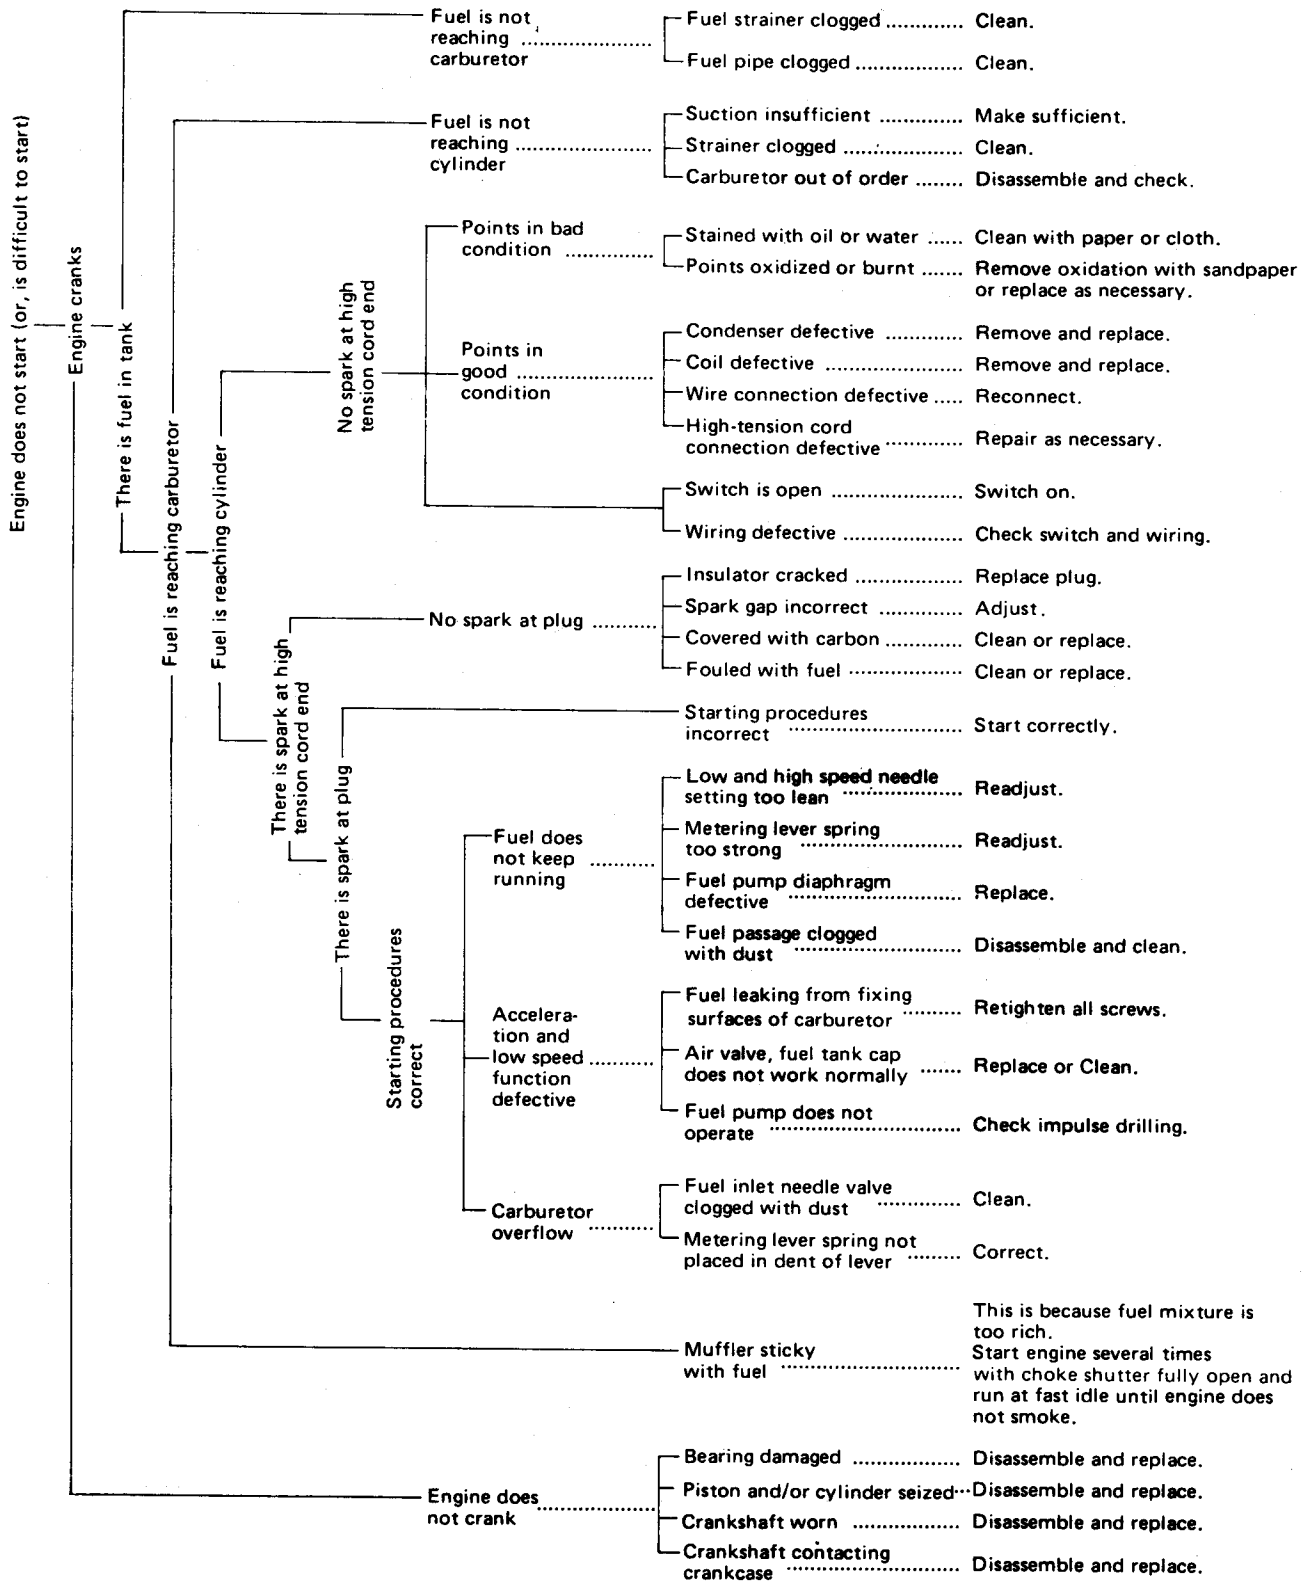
Engine does not start (or, is difficult to start)

Engine cranks

There is fuel in tank

Fuel is not reaching carburetor
Fuel strainer clogged ............ Clean.
Fuel pipe clogged ............ Clean.

Fuel is reaching carburetor

Fuel is not reaching cylinder
Suction insufficient ............ Make sufficient.
Strainer clogged ............ Clean.
Carburetor out of order ........ Disassemble and check.

Fuel is reaching cylinder

No spark at high tension cord end

Points in bad condition
Stained with oil or water ...... Clean with paper or cloth.
Points oxidized or burnt ........ Remove oxidation with sandpaper or replace as necessary.

Points in good condition
Condenser defective ............ Remove and replace.
Coil defective ............ Remove and replace.
Wire connection defective ..... Reconnect.
High-tension cord connection defective ............ Repair as necessary.

Switch is open ............ Switch on.
Wiring defective ............ Check switch and wiring.

There is spark at high tension cord end

No spark at plug
Insulator cracked ............ Replace plug.
Spark gap incorrect ............ Adjust.
Covered with carbon ............ Clean or replace.
Fouled with fuel ............ Clean or replace.

There is spark at plug

Starting procedures incorrect ............ Start correctly.

Starting procedures correct

Fuel does not keep running
Low and high speed needle setting too lean ............ Readjust.
Metering lever spring too strong ............ Readjust.
Fuel pump diaphragm defective ............ Replace.
Fuel passage clogged with dust ............ Disassemble and clean.

Accelera-tion and low speed function defective
Fuel leaking from fixing surfaces of carburetor ......... Retighten all screws.
Air valve, fuel tank cap does not work normally ....... Replace or Clean.
Fuel pump does not operate ............ Check impulse drilling.

Carburetor overflow
Fuel inlet needle valve clogged with dust ............ Clean.
Metering lever spring not placed in dent of lever ......... Correct.

Muffler sticky with fuel ............ This is because fuel mixture is too rich. Start engine several times with choke shutter fully open and run at fast idle until engine does not smoke.

Engine does not crank
Bearing damaged ............ Disassemble and replace.
Piston and/or cylinder seized··· Disassemble and replace.
Crankshaft worn ............ Disassemble and replace.
Crankshaft contacting crankcase ............ Disassemble and replace.